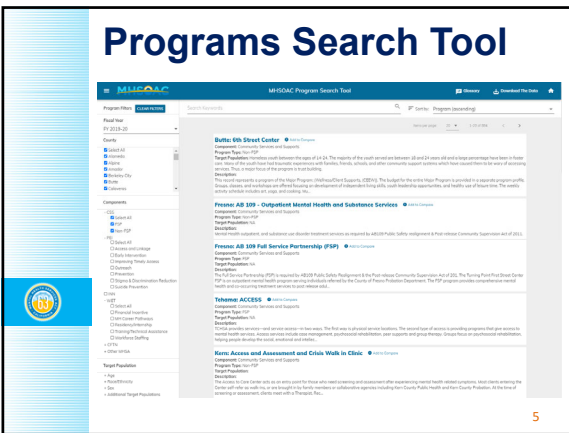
Programs Search Tool

MHSOAC

MHSOAC Program Search Tool

Glossary

Download The Data

Program Filters CLEAR FILTERS

Search Keywords

Sort by: Program (ascending)

Fiscal Year

FY 2019-20

County

Select All
Alameda
Alpine
Amador
Berkeley City
Butte
Calaveras

Components

CSS
Select All
FSP
Non-FSP

PEI
Select All
Access and Linkage
Early Intervention
Improving Timely Access
Outreach
Prevention
Stigma & Discrimination Reduction
Suicide Prevention

INN

WET
Select All
Financial Incentive
MH Career Pathways
Residency/Internship
Training/Technical Assistance
Workforce Staffing

CFTN

Other MHSA

Target Population

Age
Race/Ethnicity
Sex
Additional Target Populations

Butte: 6th Street Center

Add to Compare

Component: Community Services and Supports
Program Type: Non-FSP
Target Population: Homeless youth between the ages of 14-24. The majority of the youth served are between 18 and 24 years old and a large percentage have been in foster care. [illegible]
Description:
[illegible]

Fresno: AB 109 - Outpatient Mental Health and Substance Services

Add to Compare

Component: Community Services and Supports
Program Type: Non-FSP
Target Population: N/A
Description:
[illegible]

Fresno: AB 109 Full Service Partnership (FSP)

Add to Compare

Component: Community Services and Supports
Program Type: FSP
Target Population: N/A
Description:
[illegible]

Tehama: ACCESS

Add to Compare

Component: Community Services and Supports
Program Type: Non-FSP
Target Population: N/A
Description:
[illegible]

Kern: Access and Assessment and Crisis Walk in Clinic

Add to Compare

Component: Community Services and Supports
Program Type: Non-FSP
Target Population:
Description:
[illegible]

5